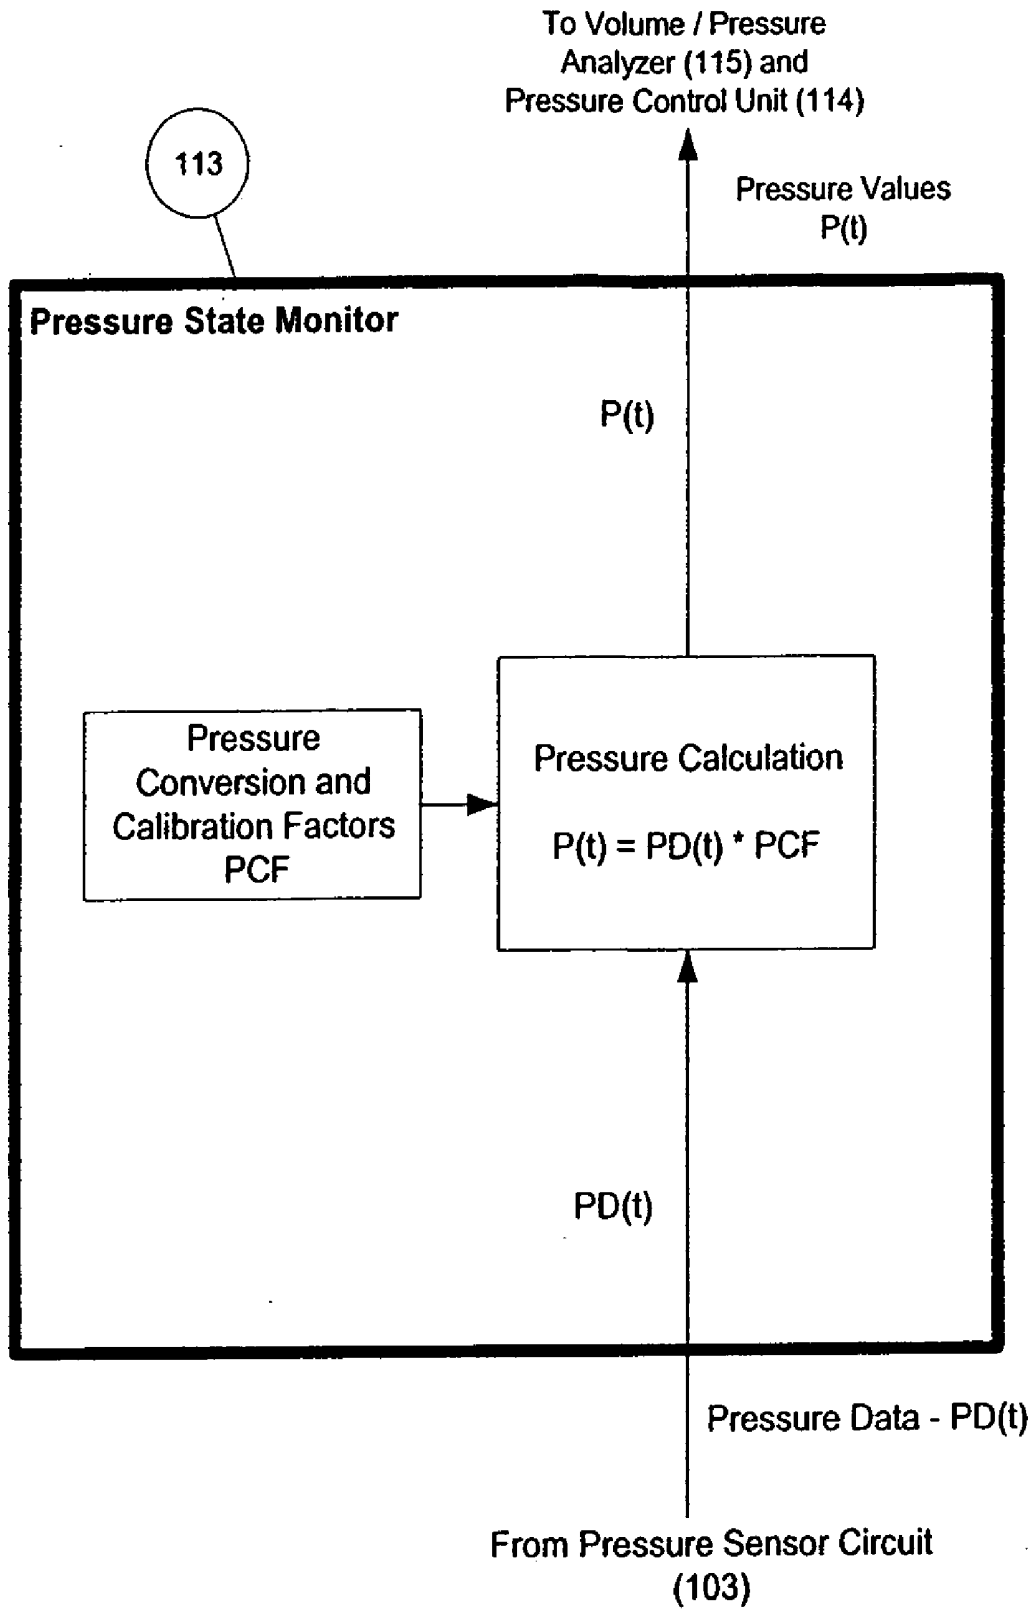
To Volume / Pressure Analyzer (115) and Pressure Control Unit (114)

113

Pressure Values P(t)

Pressure State Monitor

P(t)

Pressure Conversion and Calibration Factors PCF

Pressure Calculation

P(t) = PD(t) * PCF

PD(t)

Pressure Data - PD(t)

From Pressure Sensor Circuit (103)